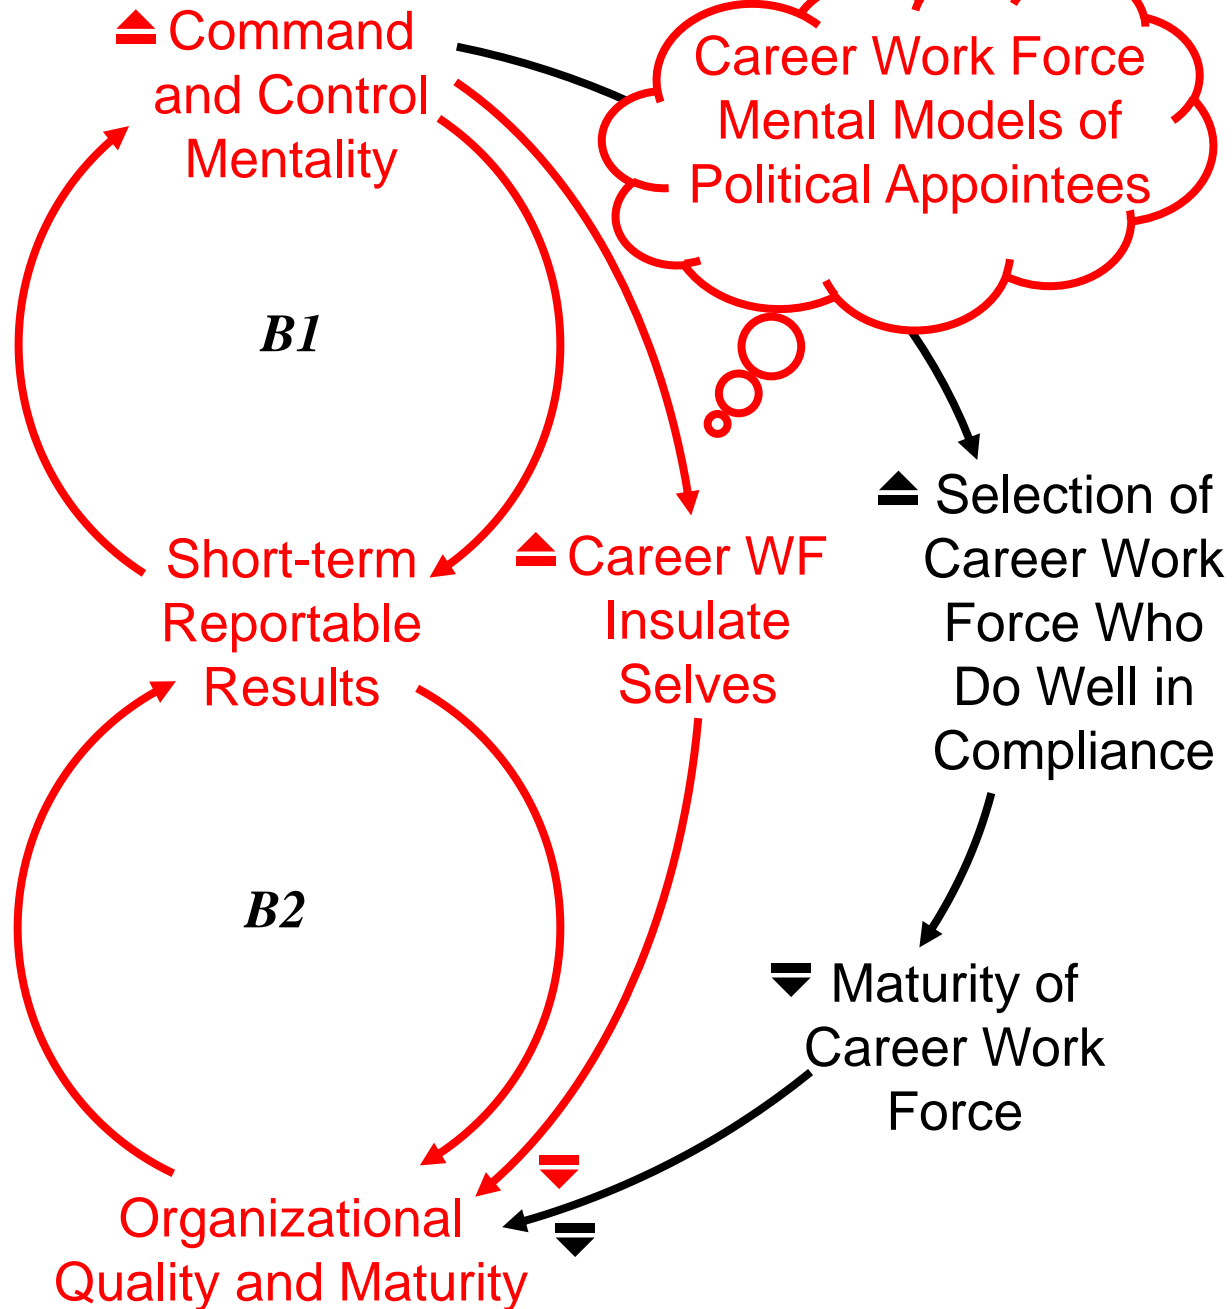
Command and Control Mentality

Career Work Force Mental Models of Political Appointees

B1

Selection of Career Work Force Who Do Well in Compliance

Short-term Reportable Results

Career WF Insulate Selves

B2

Maturity of Career Work Force

Organizational Quality and Maturity